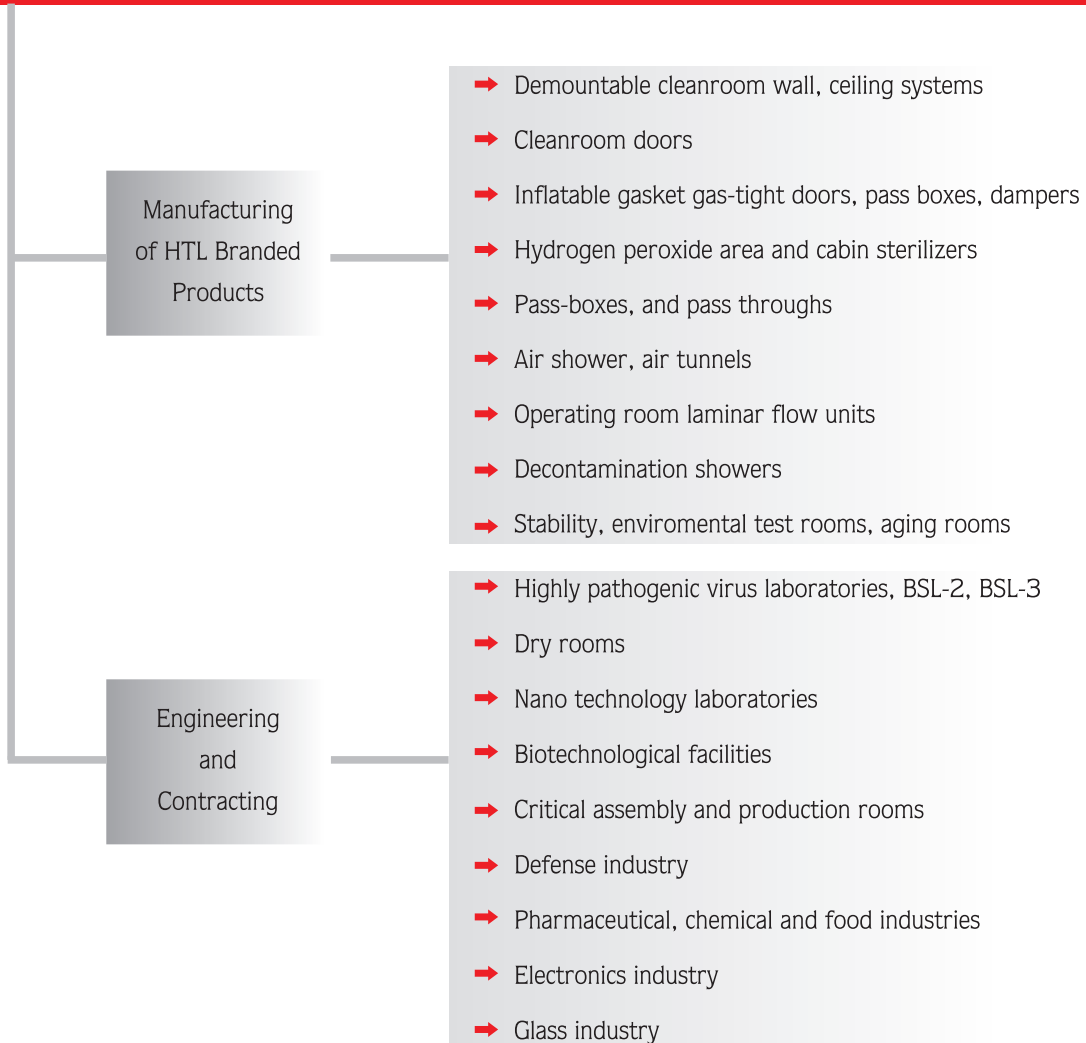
Manufacturing of HTL Branded Products

➡ Demountable cleanroom wall, ceiling systems
➡ Cleanroom doors
➡ Inflatable gasket gas-tight doors, pass boxes, dampers
➡ Hydrogen peroxide area and cabin sterilizers
➡ Pass-boxes, and pass throughs
➡ Air shower, air tunnels
➡ Operating room laminar flow units
➡ Decontamination showers
➡ Stability, enviromental test rooms, aging rooms

Engineering and Contracting

➡ Highly pathogenic virus laboratories, BSL-2, BSL-3
➡ Dry rooms
➡ Nano technology laboratories
➡ Biotechnological facilities
➡ Critical assembly and production rooms
➡ Defense industry
➡ Pharmaceutical, chemical and food industries
➡ Electronics industry
➡ Glass industry